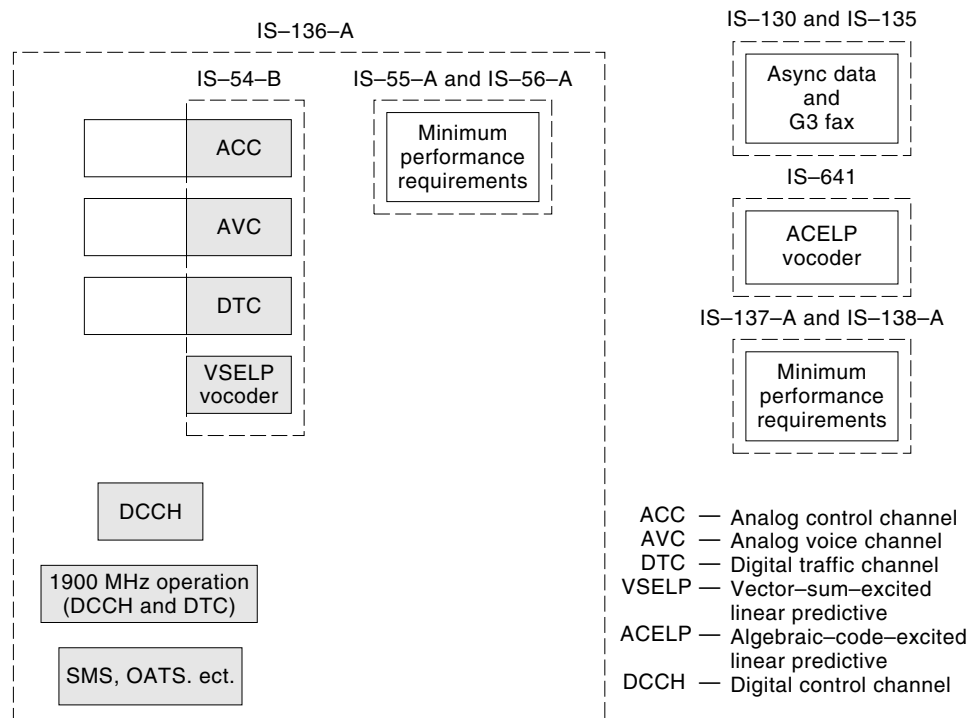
IS–136–A

IS–54–B

ACC

AVC

DTC

VSELP vocoder

IS–55–A and IS–56–A

Minimum performance requirements

DCCH

1900 MHz operation (DCCH and DTC)

SMS, OATS. ect.

IS–130 and IS–135

Async data and G3 fax

IS–641

ACELP vocoder

IS–137–A and IS–138–A

Minimum performance requirements

ACC — Analog control channel
AVC — Analog voice channel
DTC — Digital traffic channel
VSELP — Vector–sum–excited linear predictive
ACELP — Algebraic–code–excited linear predictive
DCCH — Digital control channel